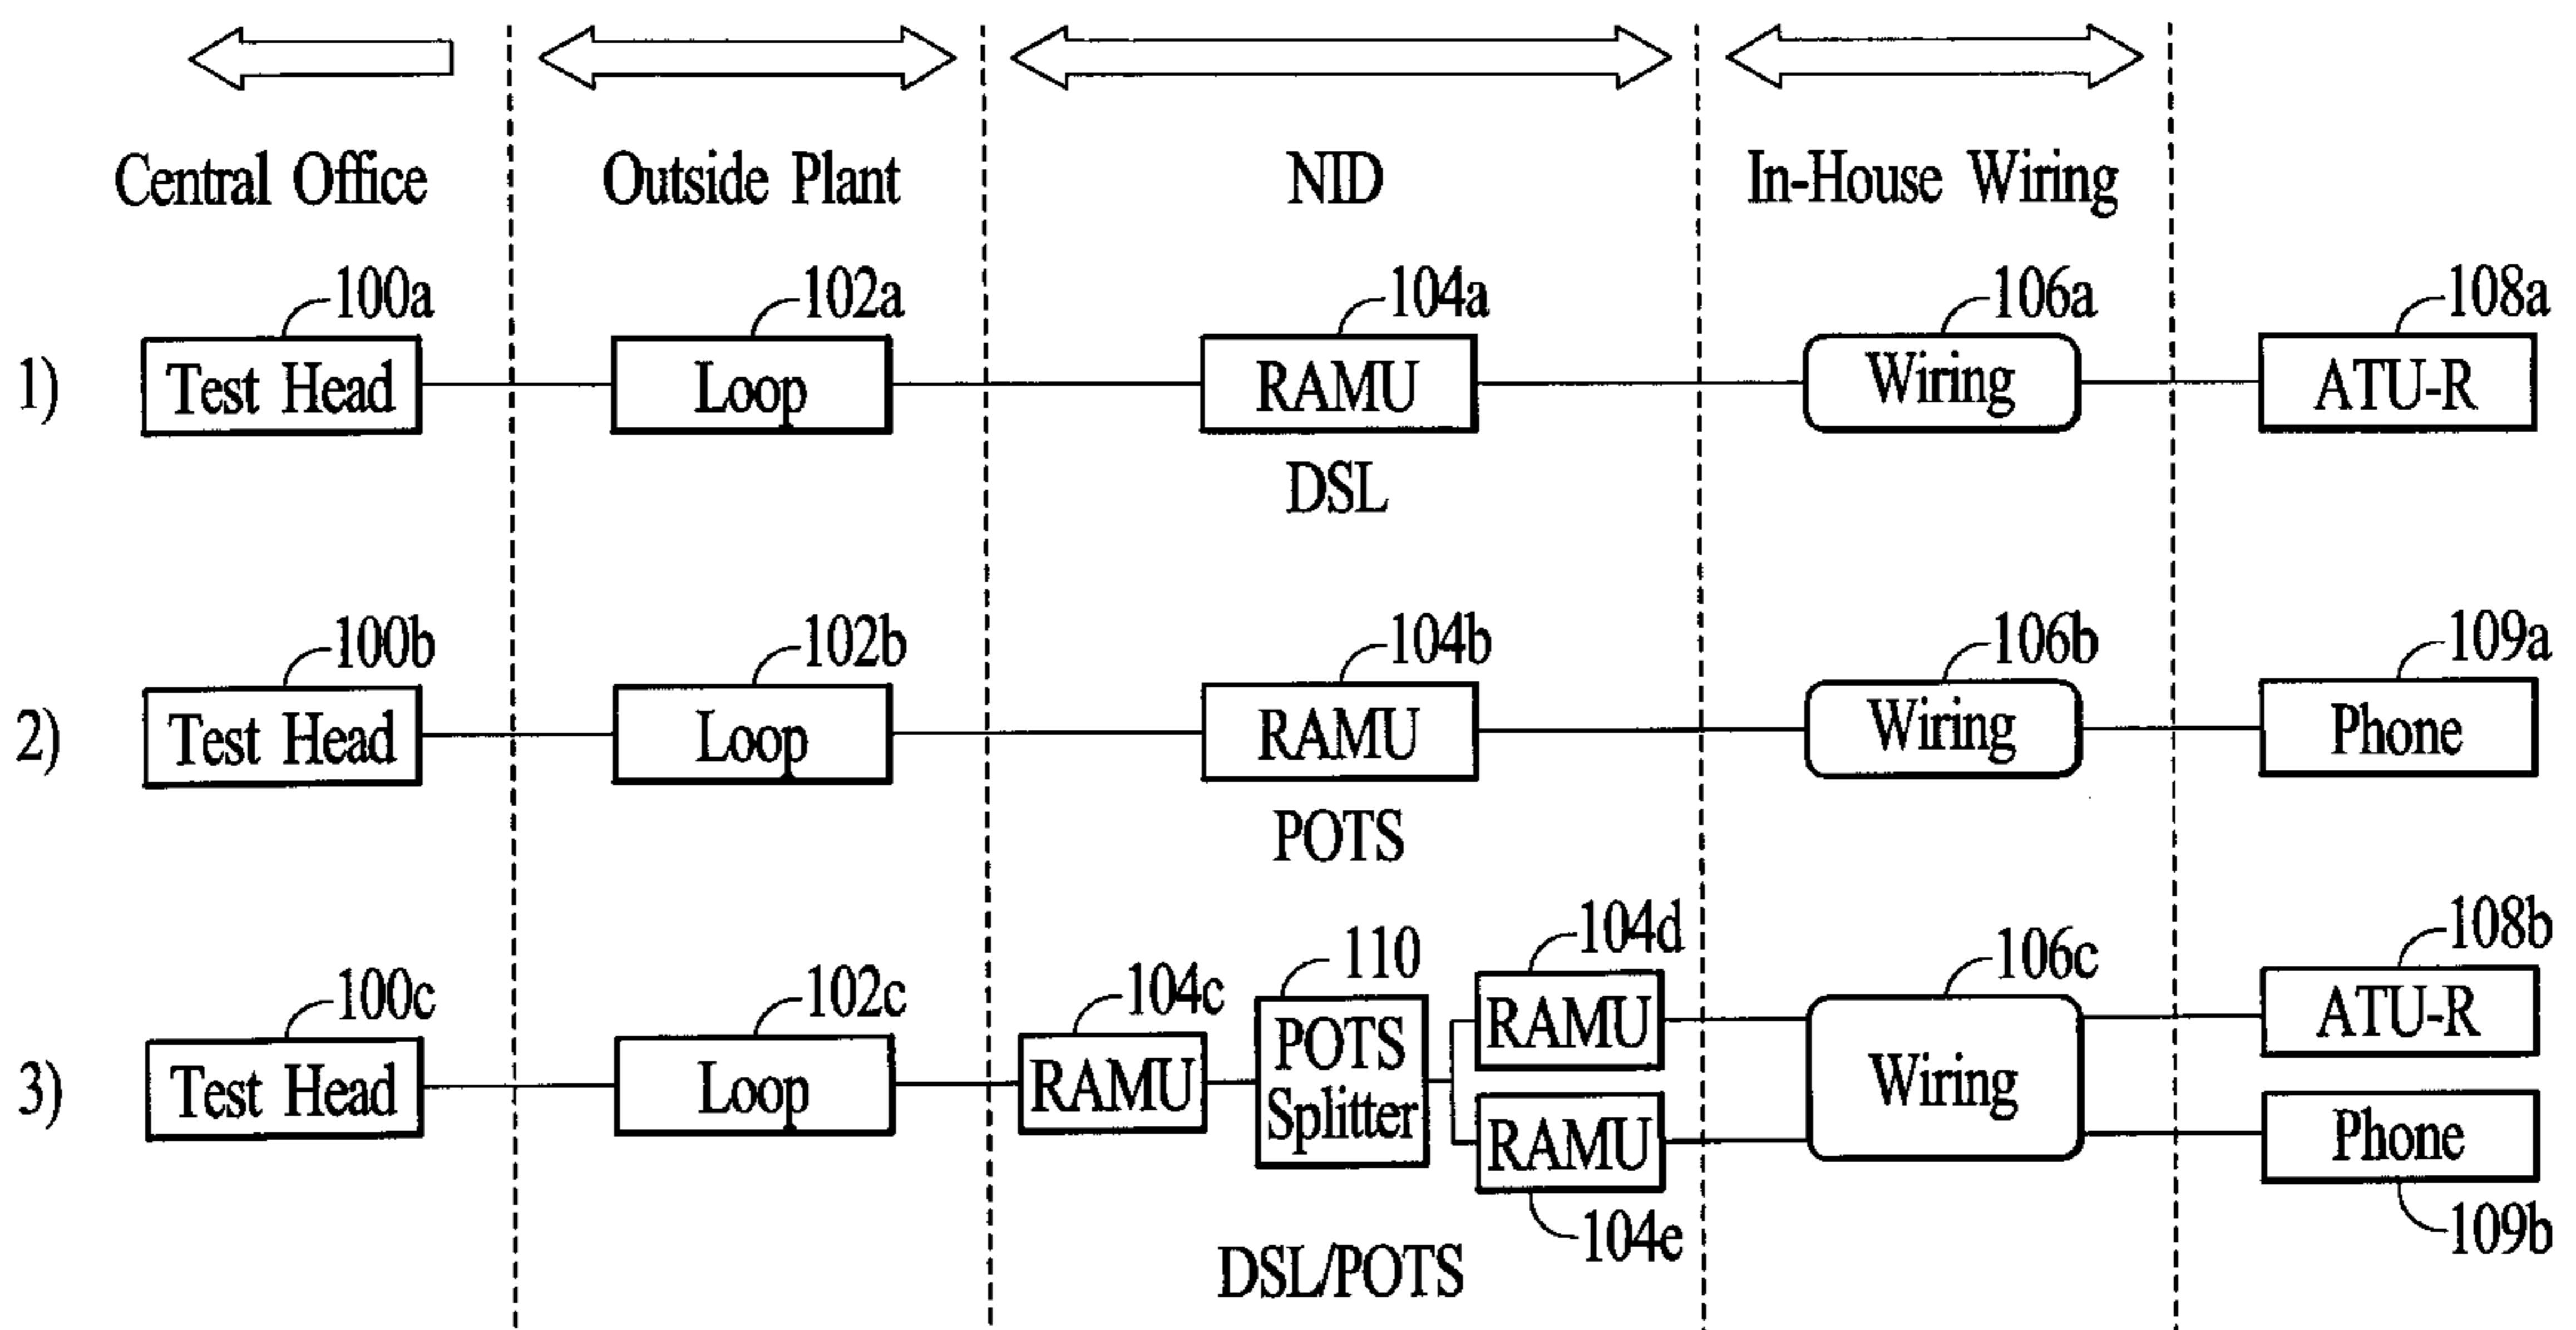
Central Office

Outside Plant

NID

In-House Wiring

1)

100a

Test Head

102a

Loop

104a

RAMU

DSL

106a

Wiring

108a

ATU-R

2)

100b

Test Head

102b

Loop

104b

RAMU

POTS

106b

Wiring

109a

Phone

3)

100c

Test Head

102c

Loop

104c

RAMU

110

POTS Splitter

104d

RAMU

RAMU

104e

DSL/POTS

106c

Wiring

108b

ATU-R

Phone

109b